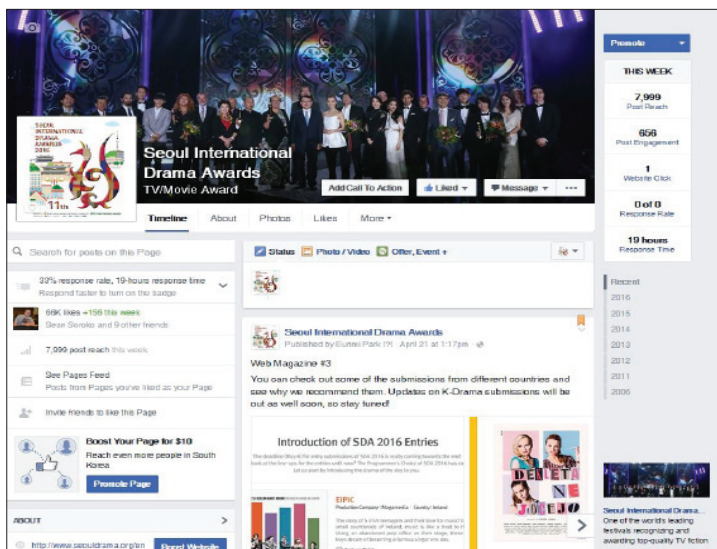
SEOUL INTERNATIONAL DRAMA AWARDS 2016

11th

Seoul International Drama Awards
TV/Movie Award

Add Call To Action
Liked
Message
...

Timeline
About
Photos
Likes
More

Promote

THIS WEEK

7,999
Post Reach

656
Post Engagement

1
Website Click

0 of 0
Response Rate

19 hours
Response Time

Search for posts on this Page

33% response rate, 19-hour response time
Respond faster to turn on the badge

66K likes +156 this week
Seae Soroko and 9 other friends

7,999 post reach this week

See Pages Feed
Posts from Pages you've liked as your Page

Invite friends to like this Page

Boost Your Page for $10
Reach even more people in South Korea

Promote Page

ABOUT

http://www.seouldrama.org/en
Boost Website

Status
Photo / Video
Offer, Event +

Seoul International Drama Awards
Published by Eunsil Park [?] · April 21 at 1:17pm ·

Web Magazine #3
You can check out some of the submissions from different countries and see why we recommend them. Updates on K-Drama submissions will be out as well soon, so stay tuned!

Introduction of SDA 2016 Entries

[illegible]

EIPIC
Production Company: Magamedia · Country: Ireland

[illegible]

DEWETA NE JOGEJO

Recent
2016
2015
2014
2013
2012
2011
2006

Seoul International Drama...
One of the world's leading festivals recognizing and awarding top-quality TV fiction